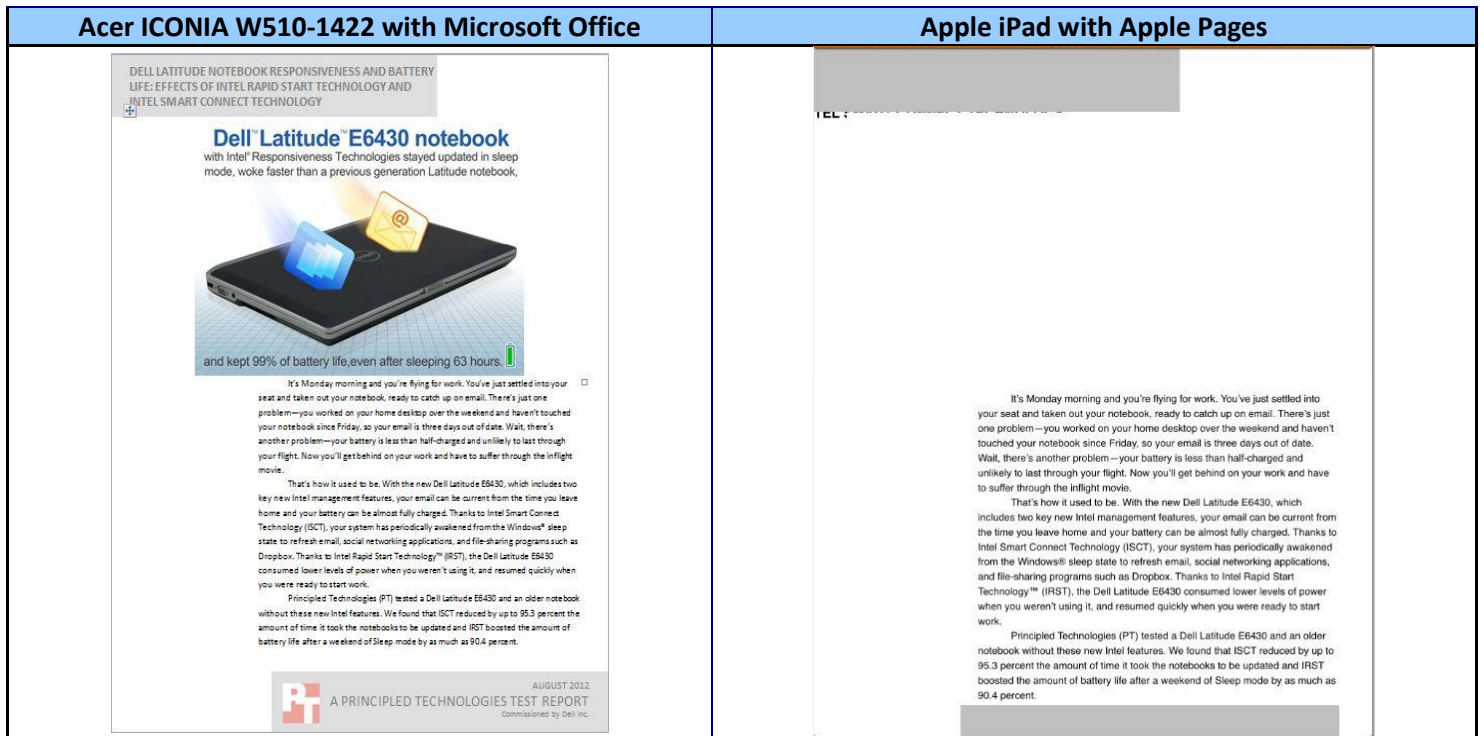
| Acer ICONIA W510-1422 with Microsoft Office | Apple iPad with Apple Pages |
|---|---|
| | |

DELL LATITUDE NOTEBOOK RESPONSIVENESS AND BATTERY LIFE: EFFECTS OF INTEL RAPID START TECHNOLOGY AND INTEL SMART CONNECT TECHNOLOGY

Dell™ Latitude™ E6430 notebook
with Intel® Responsiveness Technologies stayed updated in sleep mode, woke faster than a previous generation Latitude notebook,

and kept 99% of battery life,even after sleeping 63 hours.

It's Monday morning and you're flying for work. You've just settled into your seat and taken out your notebook, ready to catch up on email. There's just one problem—you worked on your home desktop over the weekend and haven't touched your notebook since Friday, so your email is three days out of date. Wait, there's another problem—your battery is less than half-charged and unlikely to last through your flight. Now you'll get behind on your work and have to suffer through the inflight movie.

That's how it used to be. With the new Dell Latitude E6430, which includes two key new Intel management features, your email can be current from the time you leave home and your battery can be almost fully charged. Thanks to Intel Smart Connect Technology (ISCT), your system has periodically awakened from the Windows® sleep state to refresh email, social networking applications, and file-sharing programs such as Dropbox. Thanks to Intel Rapid Start Technology™ (IRST), the Dell Latitude E6430 consumed lower levels of power when you weren't using it, and resumed quickly when you were ready to start work.

Principled Technologies (PT) tested a Dell Latitude E6430 and an older notebook without these new Intel features. We found that ISCT reduced by up to 95.3 percent the amount of time it took the notebooks to be updated and IRST boosted the amount of battery life after a weekend of Sleep mode by as much as 90.4 percent.

AUGUST 2012
A PRINCIPLED TECHNOLOGIES TEST REPORT
Commissioned by Dell Inc.

TEL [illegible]

It's Monday morning and you're flying for work. You've just settled into your seat and taken out your notebook, ready to catch up on email. There's just one problem—you worked on your home desktop over the weekend and haven't touched your notebook since Friday, so your email is three days out of date. Wait, there's another problem—your battery is less than half-charged and unlikely to last through your flight. Now you'll get behind on your work and have to suffer through the inflight movie.

That's how it used to be. With the new Dell Latitude E6430, which includes two key new Intel management features, your email can be current from the time you leave home and your battery can be almost fully charged. Thanks to Intel Smart Connect Technology (ISCT), your system has periodically awakened from the Windows® sleep state to refresh email, social networking applications, and file-sharing programs such as Dropbox. Thanks to Intel Rapid Start Technology™ (IRST), the Dell Latitude E6430 consumed lower levels of power when you weren't using it, and resumed quickly when you were ready to start work.

Principled Technologies (PT) tested a Dell Latitude E6430 and an older notebook without these new Intel features. We found that ISCT reduced by up to 95.3 percent the amount of time it took the notebooks to be updated and IRST boosted the amount of battery life after a weekend of Sleep mode by as much as 90.4 percent.